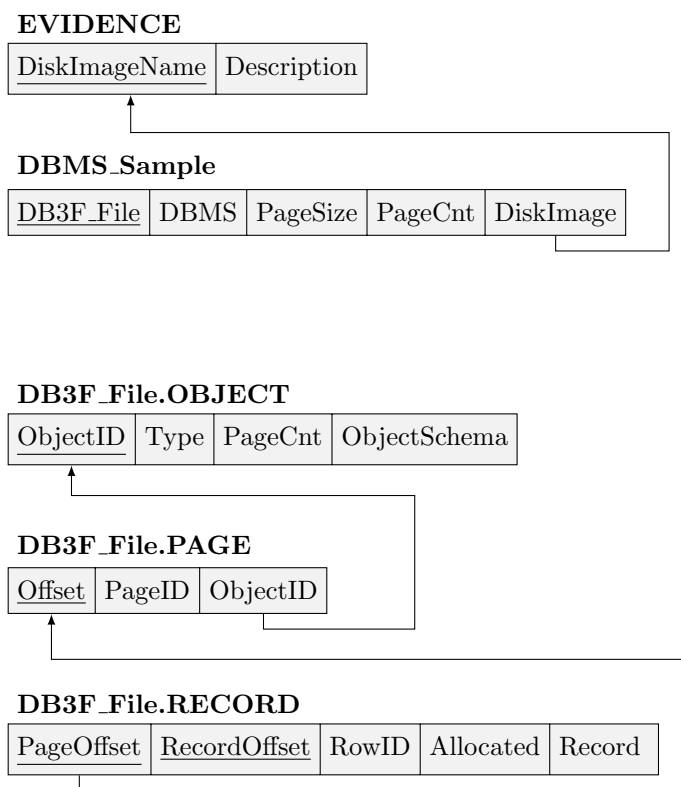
EVIDENCE

| DiskImageName | Description |
|---|---|

DBMS_Sample

| DB3F_File | DBMS | PageSize | PageCnt | DiskImage |
|---|---|---|---|---|

DB3F_File.OBJECT

| ObjectID | Type | PageCnt | ObjectSchema |
|---|---|---|---|

DB3F_File.PAGE

| Offset | PageID | ObjectID |
|---|---|---|

DB3F_File.RECORD

| PageOffset | RecordOffset | RowID | Allocated | Record |
|---|---|---|---|---|